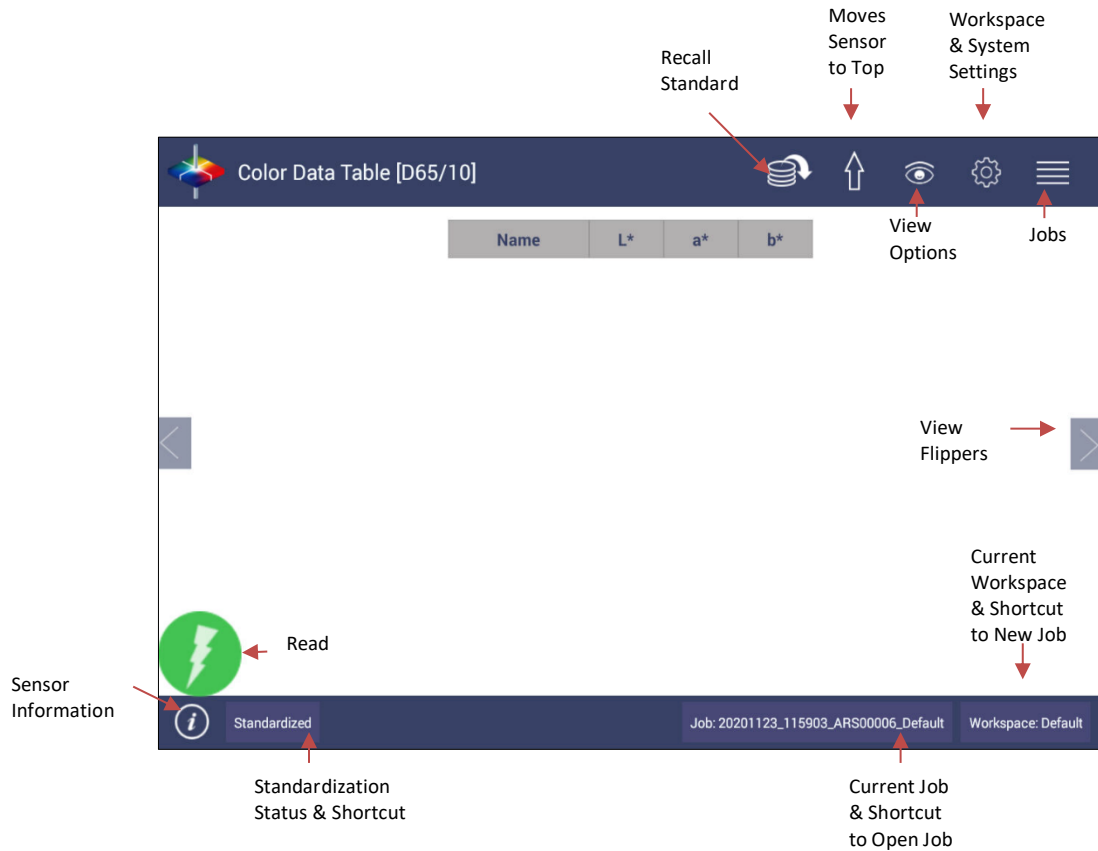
Recall Standard

Moves Sensor to Top

Workspace & System Settings

Color Data Table [D65/10]

| Name | L* | a* | b* |
|---|---|---|---|

View Options

Jobs

View Flippers

Current Workspace & Shortcut to New Job

Read

Sensor Information

Standardized

Job: 20201123_115903_ARS00006_Default

Workspace: Default

Standardization Status & Shortcut

Current Job & Shortcut to Open Job